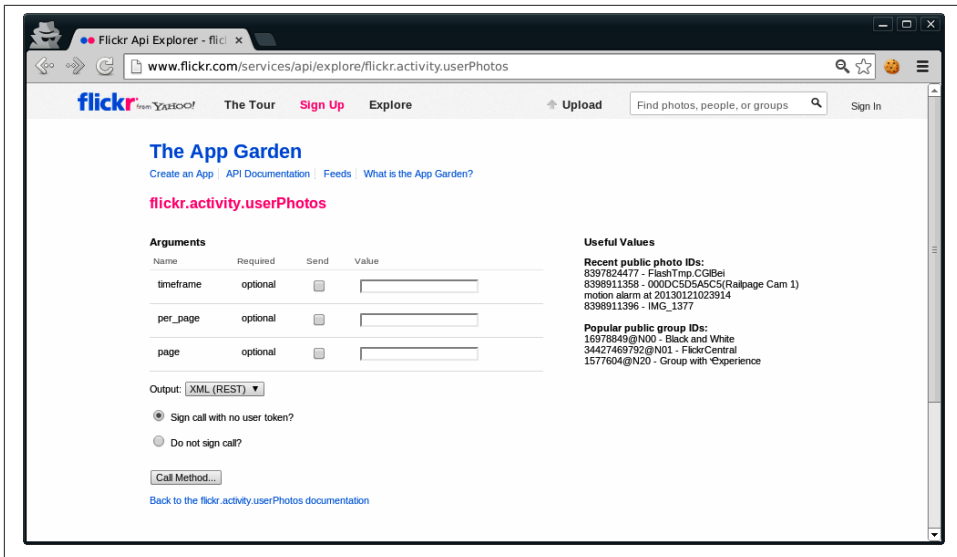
Flickr Api Explorer - flic ×

www.flickr.com/services/api/explore/flickr.activity.userPhotos

flickr from YAHOO! The Tour Sign Up Explore Upload Find photos, people, or groups Sign In

The App Garden

Create an App | API Documentation | Feeds | What is the App Garden?

flickr.activity.userPhotos

Arguments

| Name | Required | Send | Value |
|---|---|---|---|
| timeframe | optional | | |
| per_page | optional | | |
| page | optional | | |

Output: XML (REST) ▼

Sign call with no user token?

Do not sign call?

Call Method...

Back to the flickr.activity.userPhotos documentation

Useful Values

Recent public photo IDs:
8397824477 - FlashTmp.CGlBei
8398911358 - 000DC5D5A5C5(Railpage Cam 1) motion alarm at 20130121023914
8398911396 - IMG_1377

Popular public group IDs:
16978849@N00 - Black and White
34427469792@N01 - FlickrCentral
1577604@N20 - Group with 'Experience